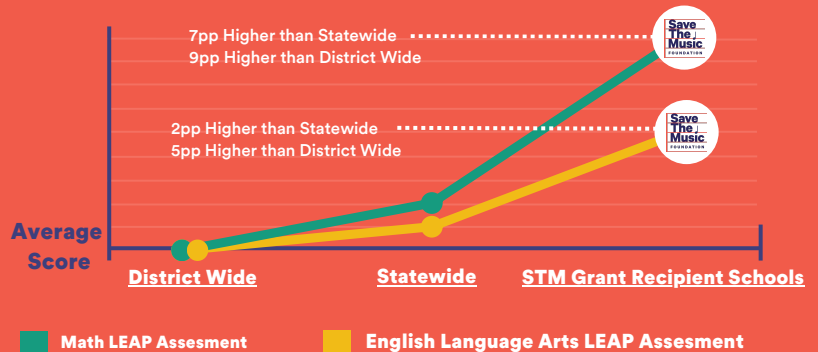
7pp Higher than Statewide
9pp Higher than District Wide

Save The Music FOUNDATION

2pp Higher than Statewide
5pp Higher than District Wide

Save The Music FOUNDATION

Average Score

District Wide

Statewide

STM Grant Recipient Schools

Math LEAP Assesment

English Language Arts LEAP Assesment